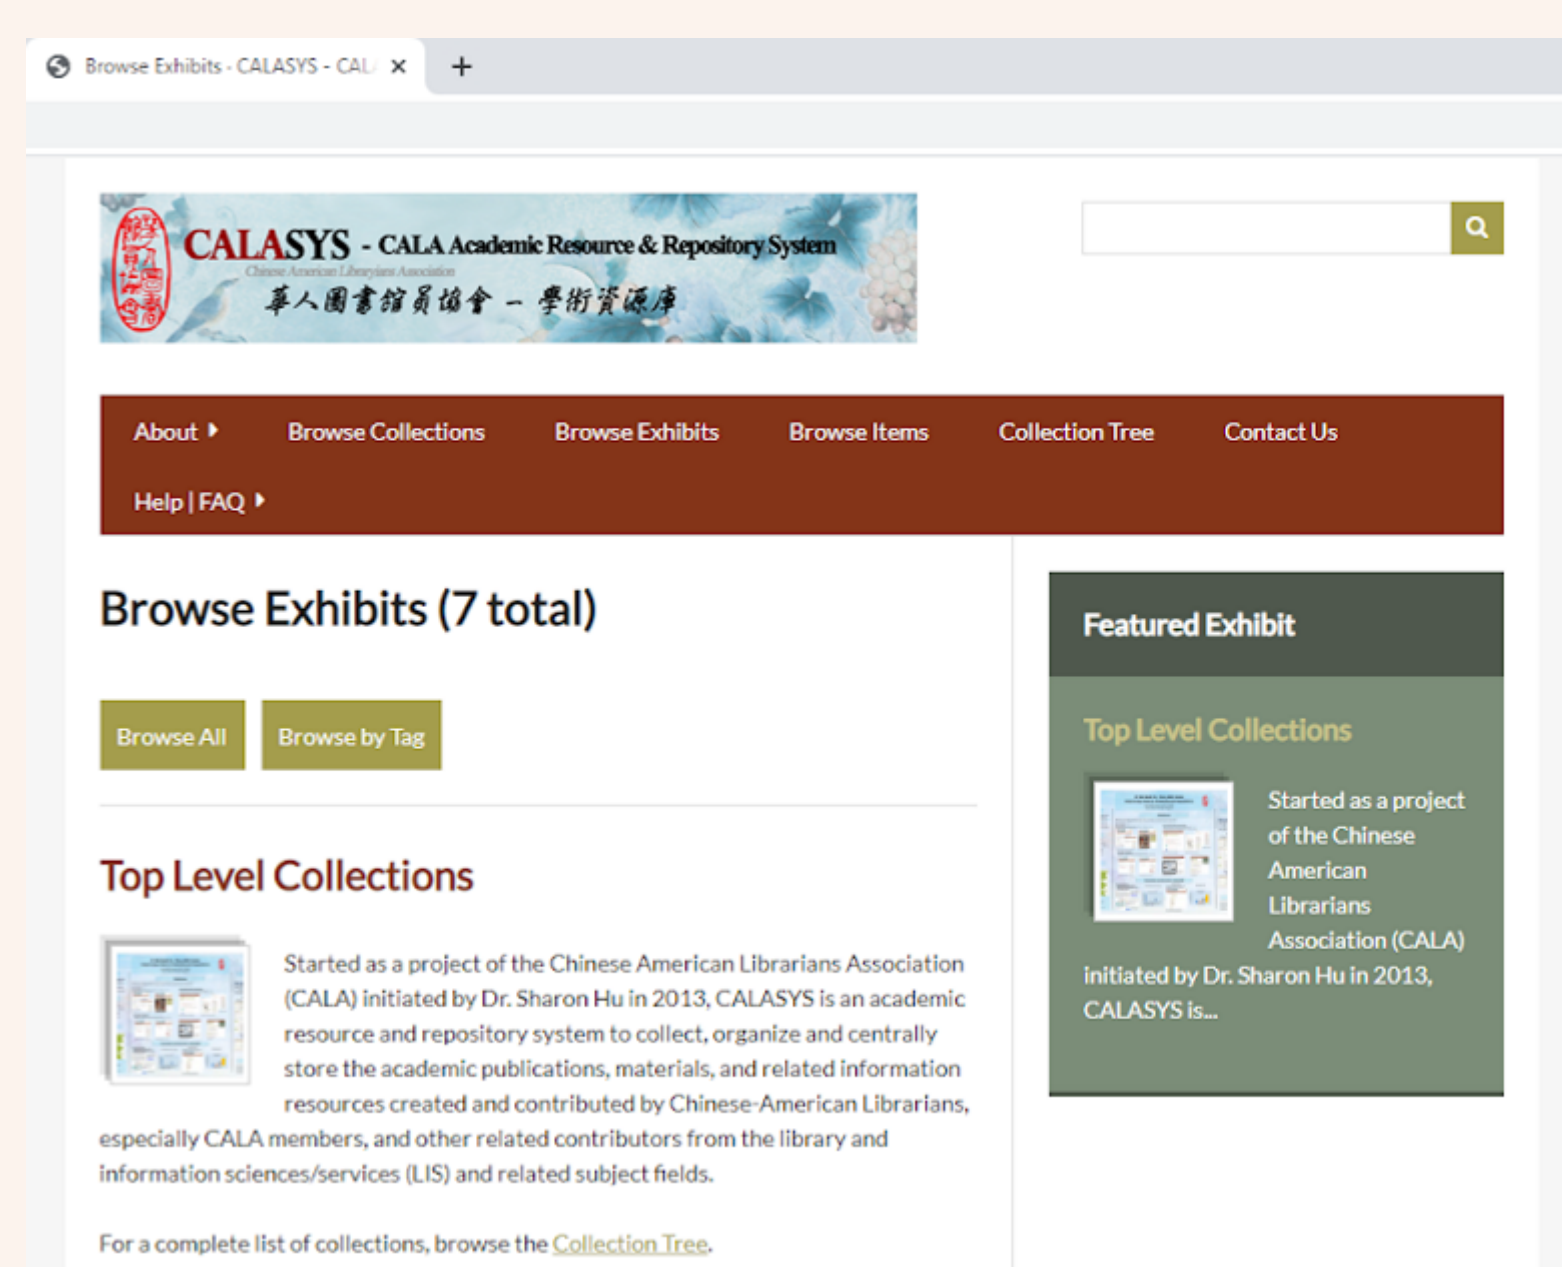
Browse Exhibits - CALASYS - CAL ×
+

CALASYS - CALA Academic Resource & Repository System
Chinese American Librarians Association
華人圖書館員協會 – 學術資源庫

About
Browse Collections
Browse Exhibits
Browse Items
Collection Tree
Contact Us
Help | FAQ

Browse Exhibits (7 total)

Browse All
Browse by Tag

Top Level Collections

Started as a project of the Chinese American Librarians Association (CALA) initiated by Dr. Sharon Hu in 2013, CALASYS is an academic resource and repository system to collect, organize and centrally store the academic publications, materials, and related information resources created and contributed by Chinese-American Librarians, especially CALA members, and other related contributors from the library and information sciences/services (LIS) and related subject fields.

For a complete list of collections, browse the Collection Tree.

Featured Exhibit

Top Level Collections

Started as a project of the Chinese American Librarians Association (CALA) initiated by Dr. Sharon Hu in 2013, CALASYS is...